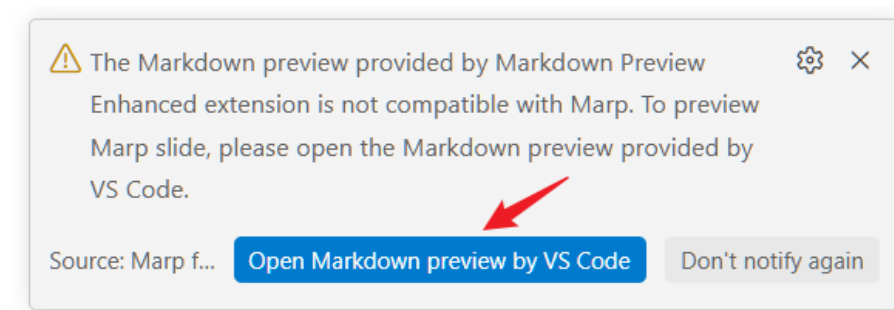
The Markdown preview provided by Markdown Preview Enhanced extension is not compatible with Marp. To preview Marp slide, please open the Markdown preview provided by VS Code.

Source: Marp f...

Open Markdown preview by VS Code

Don't notify again